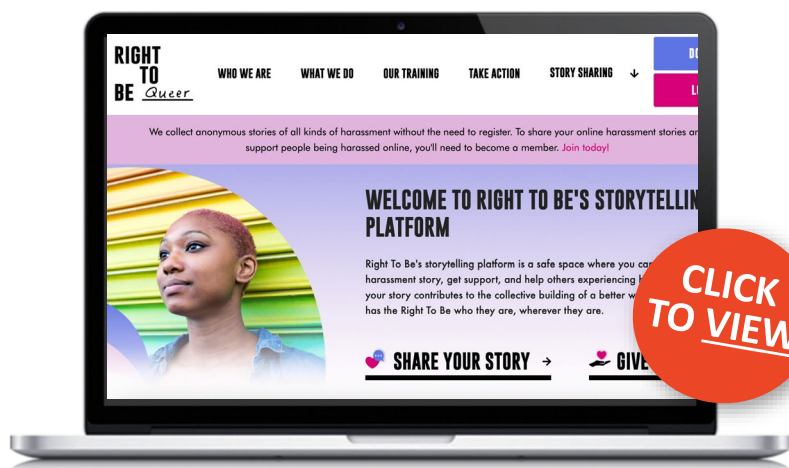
RIGHT TO BE Queer

WHO WE ARE WHAT WE DO OUR TRAINING TAKE ACTION STORY SHARING

DO

LI

We collect anonymous stories of all kinds of harassment without the need to register. To share your online harassment stories ar support people being harassed online, you'll need to become a member. Join today!

WELCOME TO RIGHT TO BE'S STORYTELLIN PLATFORM

Right To Be's storytelling platform is a safe space where you ca harassment story, get support, and help others experiencing h your story contributes to the collective building of a better w has the Right To Be who they are, wherever they are.

SHARE YOUR STORY →

GIVE

CLICK TO VIEW